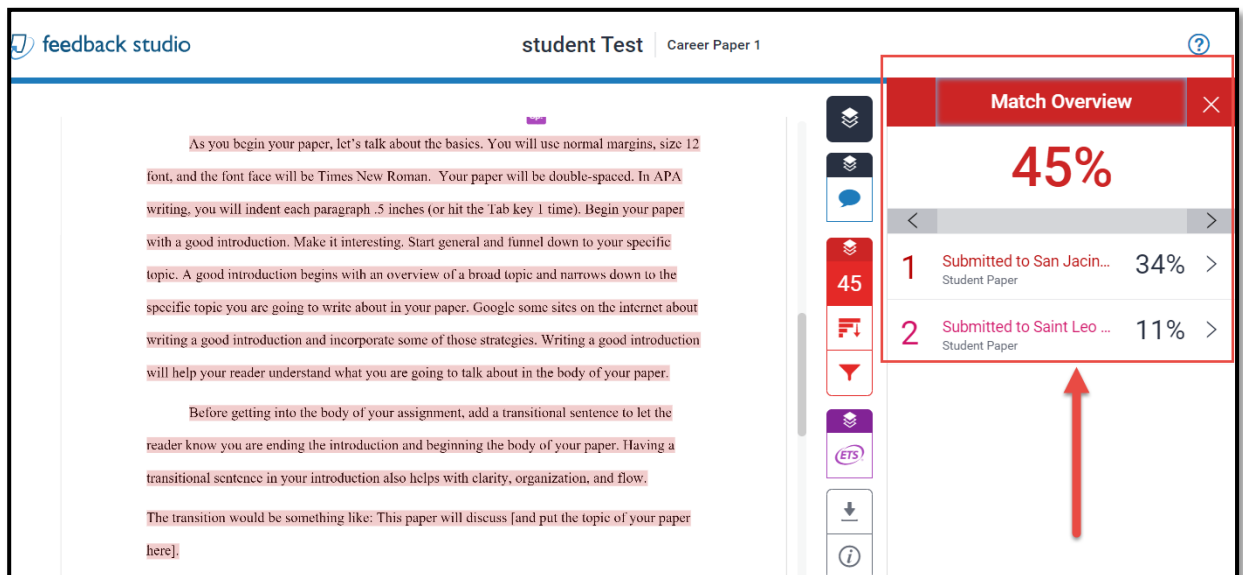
feedback studio

student Test | Career Paper 1

?

As you begin your paper, let's talk about the basics. You will use normal margins, size 12 font, and the font face will be Times New Roman. Your paper will be double-spaced. In APA writing, you will indent each paragraph .5 inches (or hit the Tab key 1 time). Begin your paper with a good introduction. Make it interesting. Start general and funnel down to your specific topic. A good introduction begins with an overview of a broad topic and narrows down to the specific topic you are going to write about in your paper. Google some sites on the internet about writing a good introduction and incorporate some of those strategies. Writing a good introduction will help your reader understand what you are going to talk about in the body of your paper.

Before getting into the body of your assignment, add a transitional sentence to let the reader know you are ending the introduction and beginning the body of your paper. Having a transitional sentence in your introduction also helps with clarity, organization, and flow.

The transition would be something like: This paper will discuss [and put the topic of your paper here].

45

ETS

Match Overview

45%

1 Submitted to San Jacin... 34%
Student Paper

2 Submitted to Saint Leo ... 11%
Student Paper